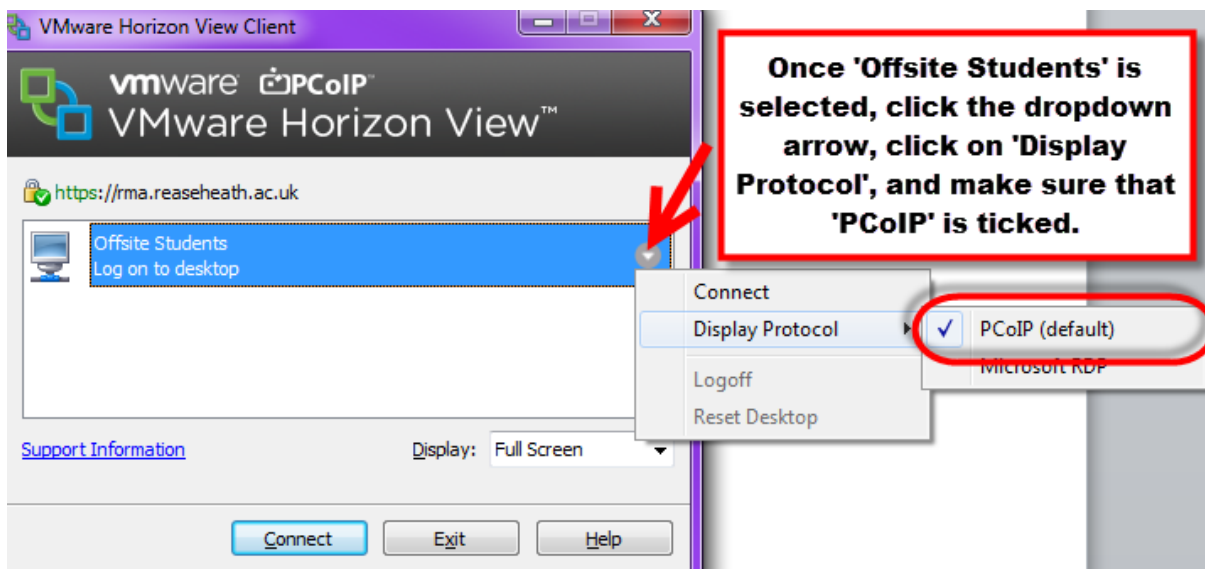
VMware Horizon View Client

vmware PCoIP
VMware Horizon View™

https://rma.reaseheath.ac.uk

Offsite Students
Log on to desktop

Connect
Display Protocol
Logoff
Reset Desktop

✓ PCoIP (default)
Microsoft RDP

Once 'Offsite Students' is selected, click the dropdown arrow, click on 'Display Protocol', and make sure that 'PCoIP' is ticked.

Support Information

Display: Full Screen

Connect
Exit
Help